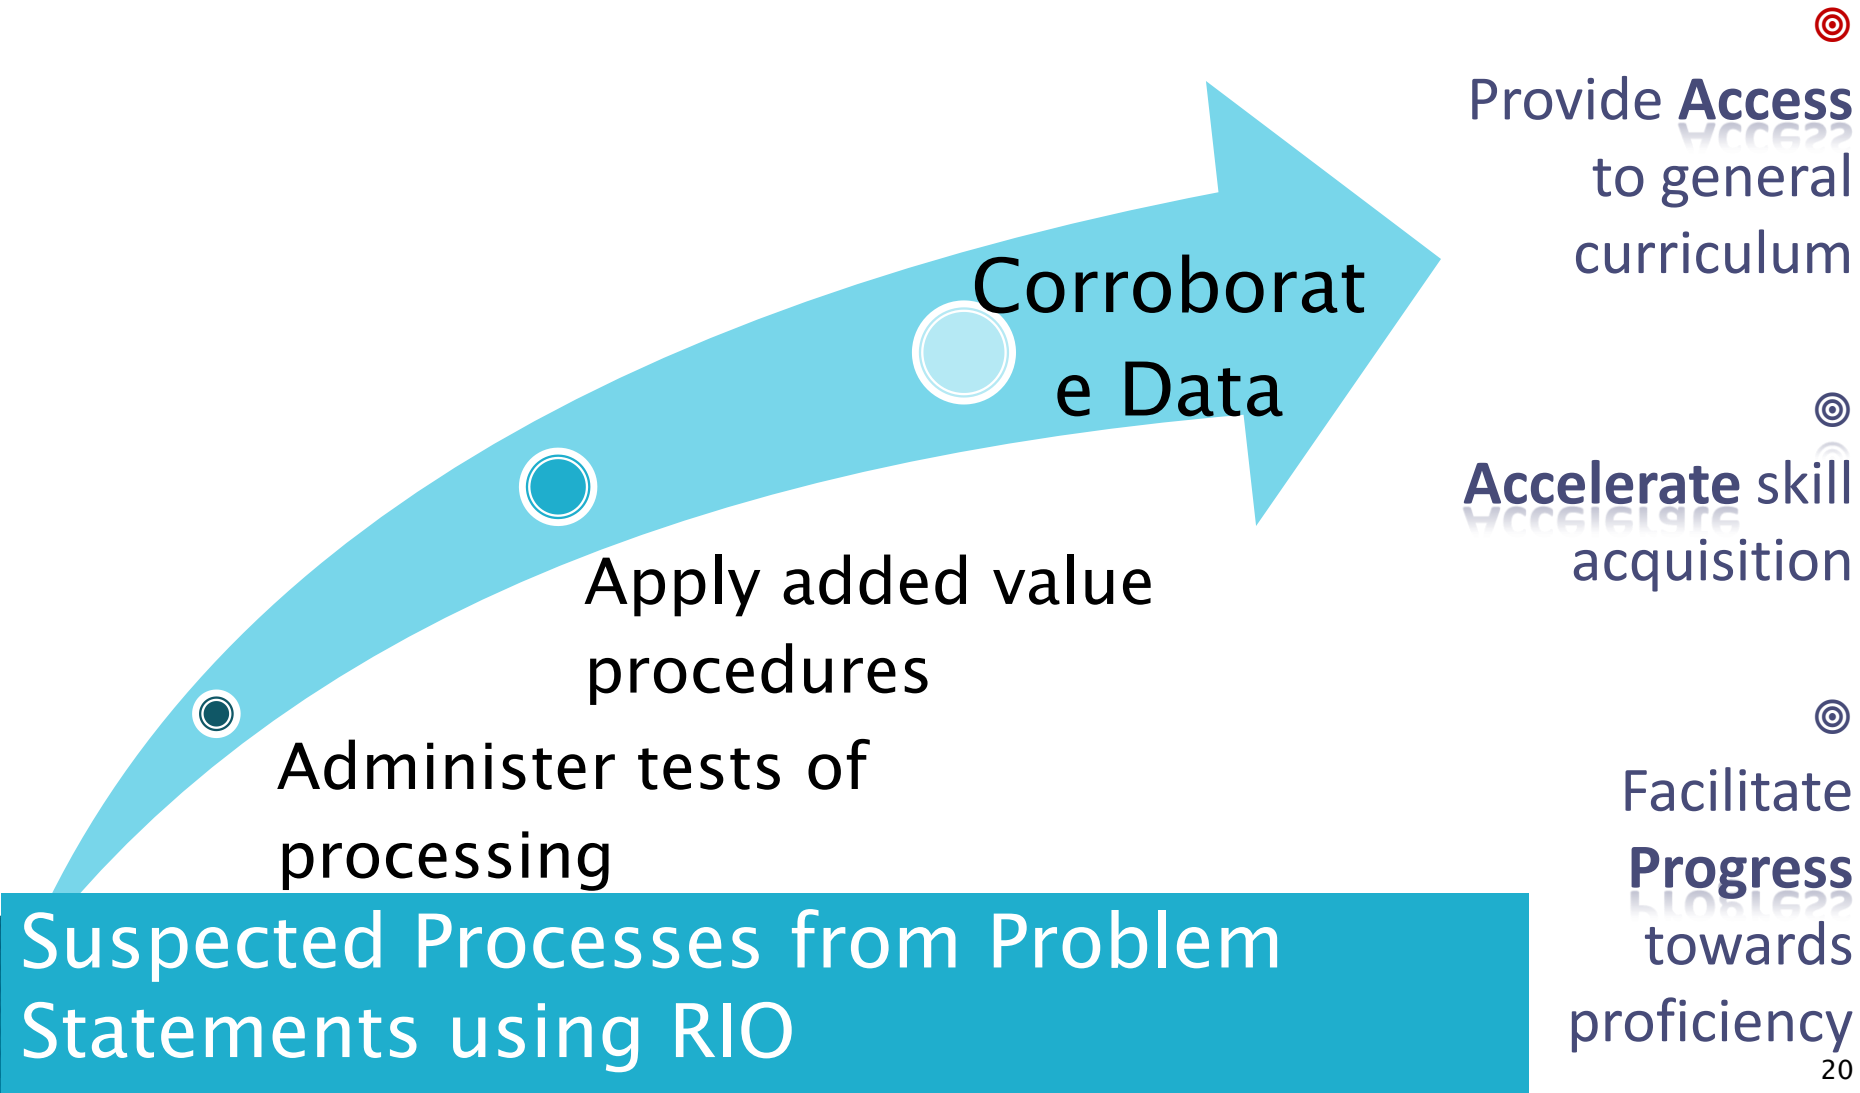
Corroborate Data

Apply added value procedures

Administer tests of processing

Suspected Processes from Problem Statements using RIO

Provide **Access** to general curriculum

**Accelerate** skill acquisition

Facilitate **Progress** towards proficiency

20